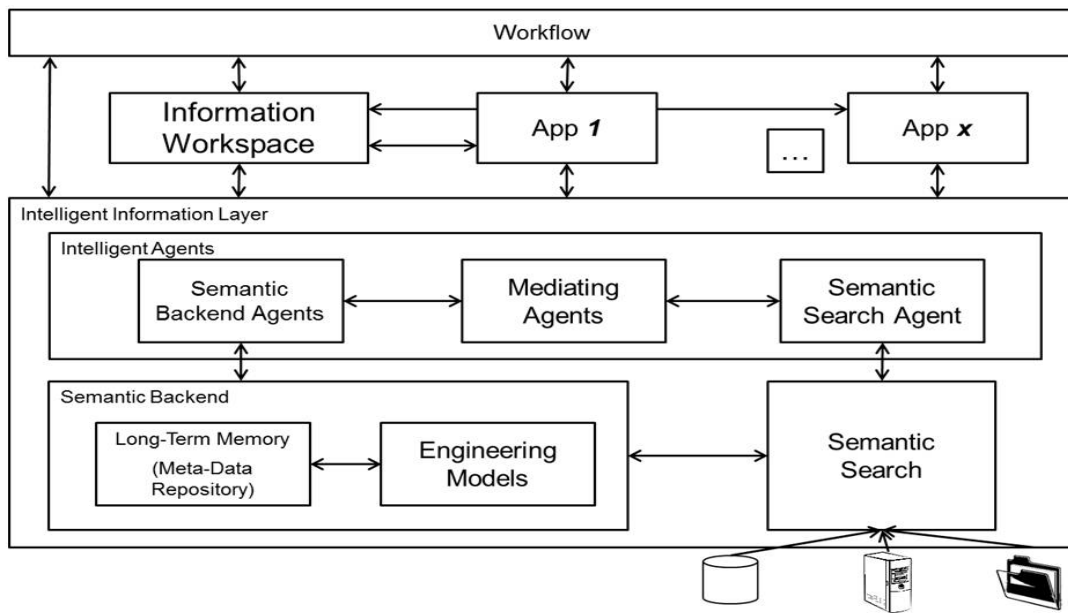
Workflow

Information Workspace

App *1*

...

App *x*

Intelligent Information Layer

Intelligent Agents

Semantic Backend Agents

Mediating Agents

Semantic Search Agent

Semantic Backend

Long-Term Memory (Meta-Data Repository)

Engineering Models

Semantic Search